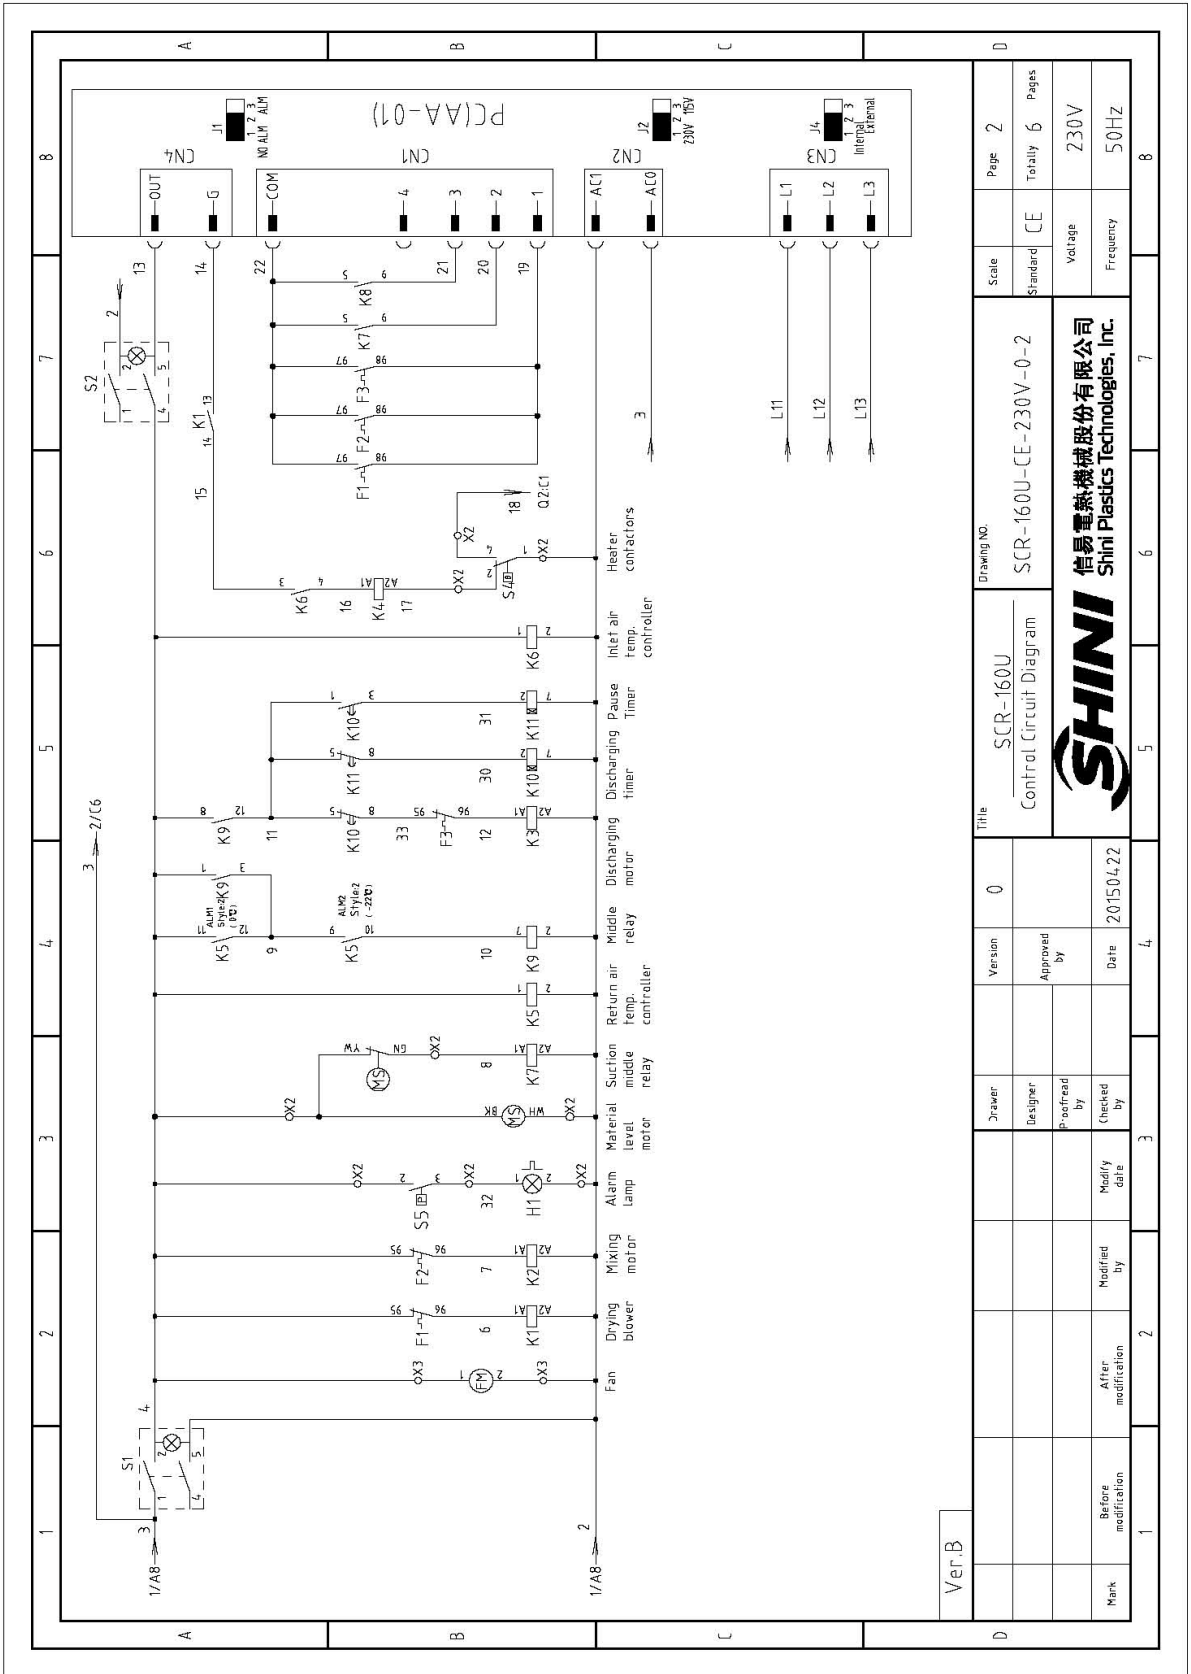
A B C D

8 7 6 5 4 3 2 1

PC(AA-01)

J1 1 2 3 NO ALM ALM
J2 1 2 3 230V 115V
J4 1 2 3 Internal External

CN4 CN1 CN2 CN3

OUT G COM 4 3 2 1 AC1 AC0 L1 L2 L3

13 14 22 21 20 19

S2 K1 13 14 15

K8 5 6
K7 5 6
F3 97 98
F2 97 98
F1 97 98

3
L11 L12 L13

X2 18 Q2:C1

K6 3 4 16 K4 A1 A2 17 X2 S4 2 1 X2

Heater contactors

K6 1 2 Inlet air temp. controller

K10 1 3 31 K11 7 2 Pause Timer

K11 5 8 30 K10 7 2 Discharging timer

K9 8 12 11 K10 5 8 33 F3 95 96 12 K3 A1 A2 Discharging motor

3 2/C6

K9 1 3
K5 ALM1 Style2 (0℃) 11 12 9
K5 ALM2 Style2 (-22℃) 9 10 10 K9 7 2 Middle relay

K5 1 2 Return air temp. controller

MS YW GN X2 8 K7 A1 A2 Suction middle relay

X2 MS BK WH X2 Material level motor

X2 S5 2 3 X2 32 H1 1 2 X2 Alarm lamp

F2 95 96 7 K2 A1 A2 Mixing motor

F1 95 96 6 K1 A1 A2 Drying blower

X3 FM 1 2 X3 Fan

S1 3 4

1/A8 3
1/A8 2

Ver.B

| Page | 2 | Pages |
|---|---|---|
| Totally | 6 | |
| Scale | Standard CE | |
| Voltage | 230V | |
| Frequency | 50Hz | |

Drawing NO. SCR-160U-CE-230V-0-2

信易電熱機械股份有限公司
Shini Plastics Technologies, Inc.

Title SCR-160U Control Circuit Diagram

SHINI

| Version | 0 |
|---|---|
| Approved by | |
| Date | 20150422 |

Drawer
Designer
Proofread by
Checked by

| Mark | Before modification | After modification | Modified by | Modify date |
|---|---|---|---|---|